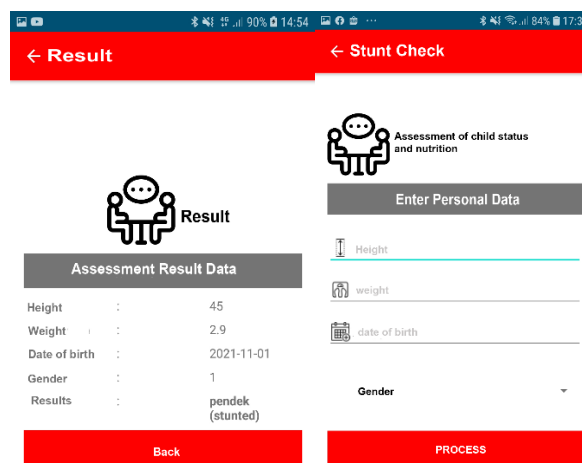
90% 14:54

← Result

Result

Assessment Result Data

| | | |
|---|---|---|
| Height | : | 45 |
| Weight | : | 2.9 |
| Date of birth | : | 2021-11-01 |
| Gender | : | 1 |
| Results | : | pendek (stunted) |

Back

84% 17:3

← Stunt Check

Assessment of child status and nutrition

Enter Personal Data

Height

weight

date of birth

Gender

PROCESS